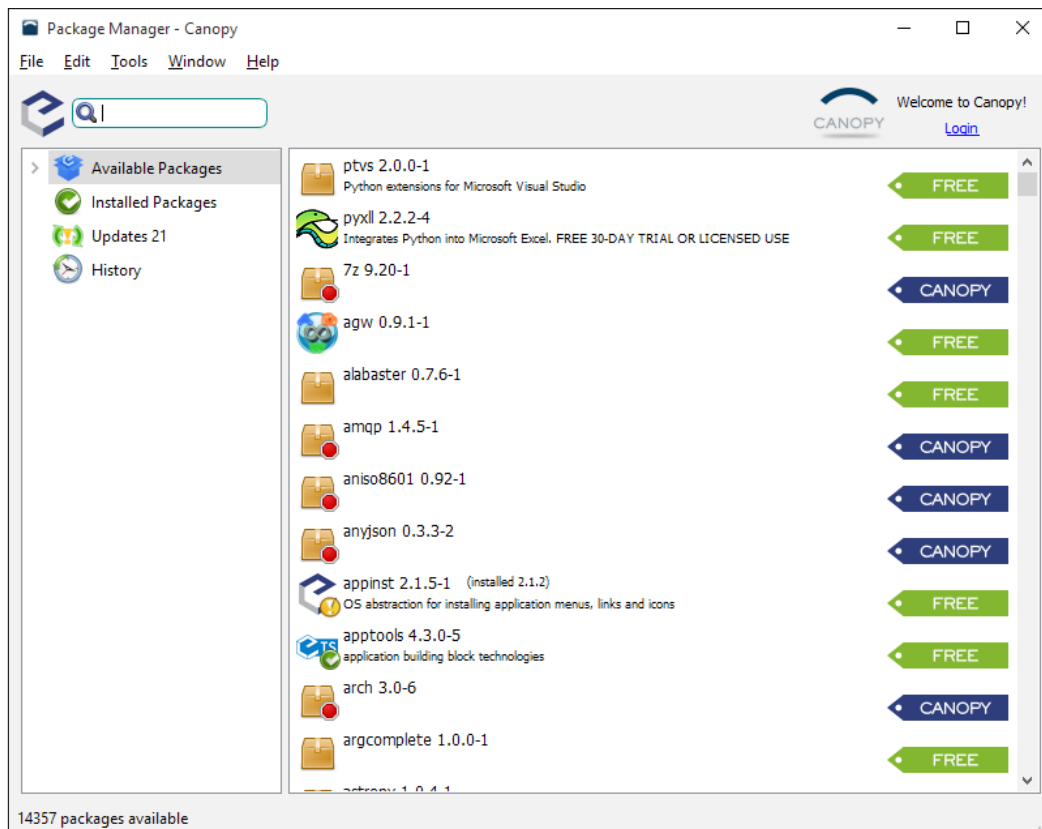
Package Manager - Canopy

File Edit Tools Window Help

CANOPY

Welcome to Canopy!
Login

Available Packages
Installed Packages
Updates 21
History

ptvs 2.0.0-1
Python extensions for Microsoft Visual Studio
FREE

pyxll 2.2.2-4
Integrates Python into Microsoft Excel. FREE 30-DAY TRIAL OR LICENSED USE
FREE

7z 9.20-1
CANOPY

agw 0.9.1-1
FREE

alabaster 0.7.6-1
FREE

amqp 1.4.5-1
CANOPY

aniso8601 0.92-1
CANOPY

anyjson 0.3.3-2
CANOPY

appinst 2.1.5-1 (installed 2.1.2)
OS abstraction for installing application menus, links and icons
FREE

apptools 4.3.0-5
application building block technologies
FREE

arch 3.0-6
CANOPY

argcomplete 1.0.0-1
FREE

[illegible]

14357 packages available